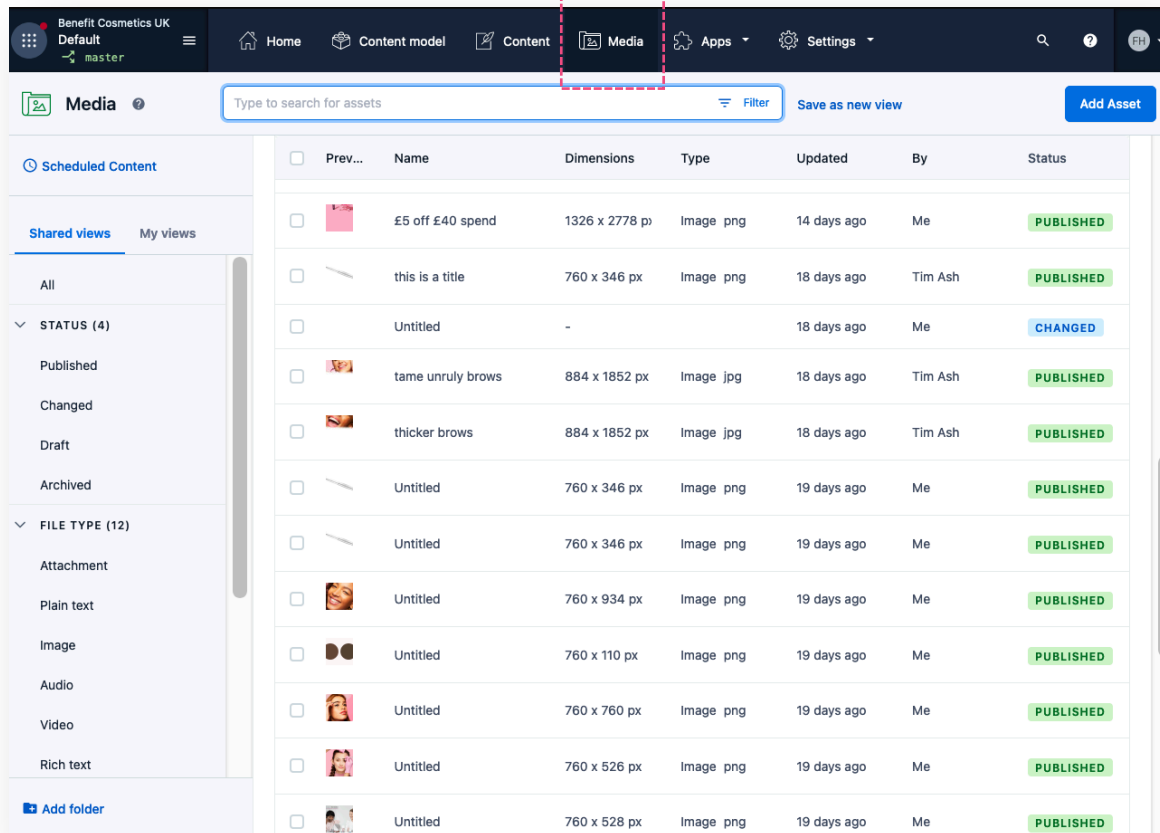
Benefit Cosmetics UK
Default
master

Home Content model Content Media Apps Settings

FH

Media

Type to search for assets

Filter

Save as new view

Add Asset

Scheduled Content

Shared views My views

All

STATUS (4)

Published

Changed

Draft

Archived

FILE TYPE (12)

Attachment

Plain text

Image

Audio

Video

Rich text

Add folder

| Prev... | Name | Dimensions | Type | Updated | By | Status |
|---|---|---|---|---|---|---|
| | £5 off £40 spend | 1326 x 2778 px | Image png | 14 days ago | Me | PUBLISHED |
| | this is a title | 760 x 346 px | Image png | 18 days ago | Tim Ash | PUBLISHED |
| | Untitled | - | | 18 days ago | Me | CHANGED |
| | tame unruly brows | 884 x 1852 px | Image jpg | 18 days ago | Tim Ash | PUBLISHED |
| | thicker brows | 884 x 1852 px | Image jpg | 18 days ago | Tim Ash | PUBLISHED |
| | Untitled | 760 x 346 px | Image png | 19 days ago | Me | PUBLISHED |
| | Untitled | 760 x 346 px | Image png | 19 days ago | Me | PUBLISHED |
| | Untitled | 760 x 934 px | Image png | 19 days ago | Me | PUBLISHED |
| | Untitled | 760 x 110 px | Image png | 19 days ago | Me | PUBLISHED |
| | Untitled | 760 x 760 px | Image png | 19 days ago | Me | PUBLISHED |
| | Untitled | 760 x 526 px | Image png | 19 days ago | Me | PUBLISHED |
| | Untitled | 760 x 528 px | Image png | 19 days ago | Me | PUBLISHED |